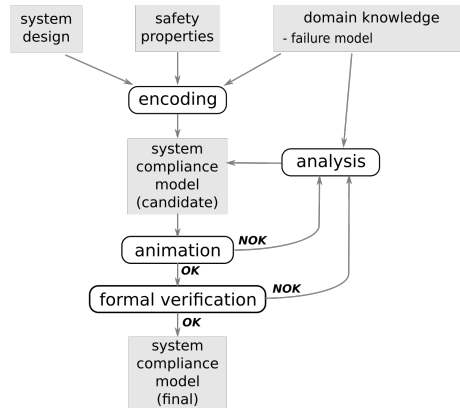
system design

safety properties

domain knowledge
- failure model

encoding

system compliance model (candidate)

analysis

animation

NOK

OK

formal verification

NOK

OK

system compliance model (final)